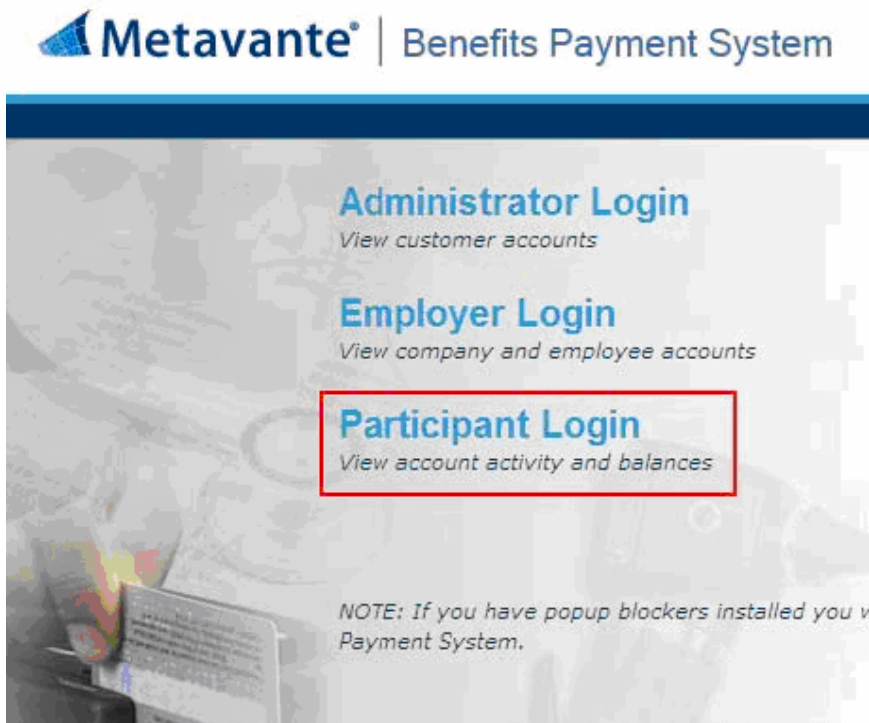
Metavante® | Benefits Payment System

Administrator Login
View customer accounts

Employer Login
View company and employee accounts

Participant Login
View account activity and balances

NOTE: If you have popup blockers installed you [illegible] Payment System.